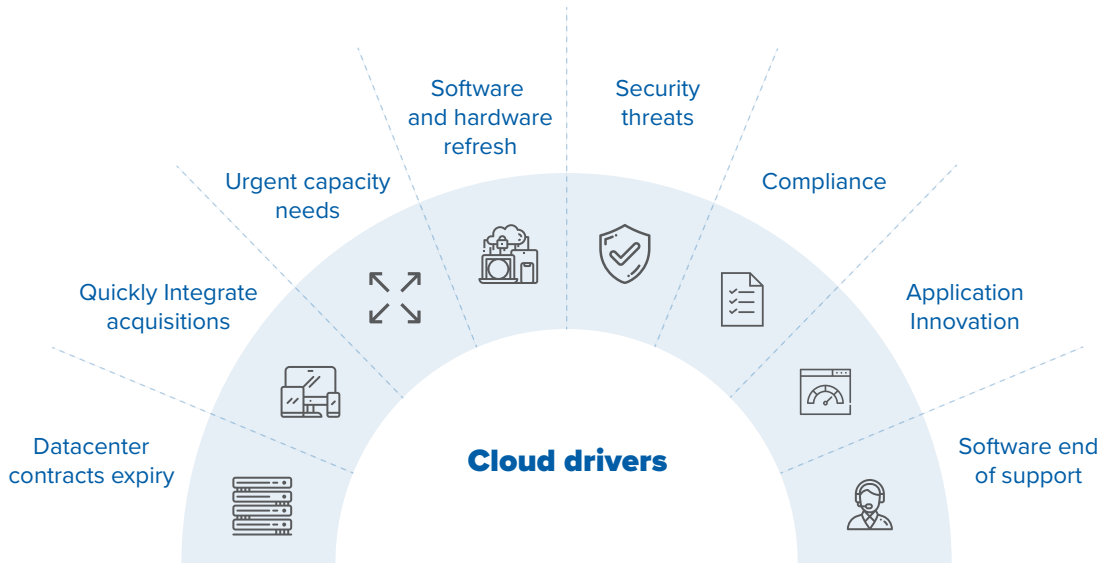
Software and hardware refresh

Security threats

Urgent capacity needs

Compliance

Quickly Integrate acquisitions

Application Innovation

Datacenter contracts expiry

Cloud drivers

Software end of support